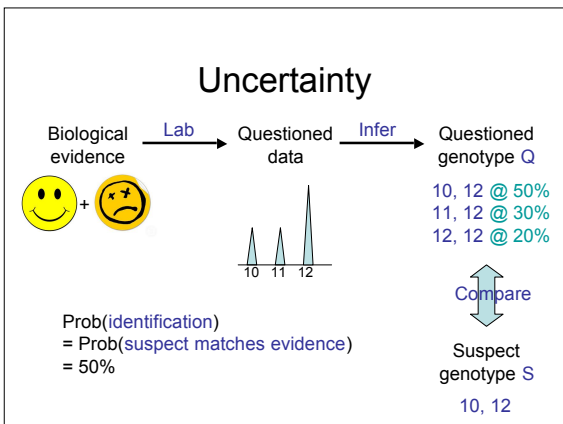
Uncertainty

Biological evidence

Lab

Questioned data

Infer

Questioned genotype Q

+

10, 12 @ 50%
11, 12 @ 30%
12, 12 @ 20%

10 11 12

Compare

Prob(identification)
= Prob(suspect matches evidence)
= 50%

Suspect genotype S

10, 12